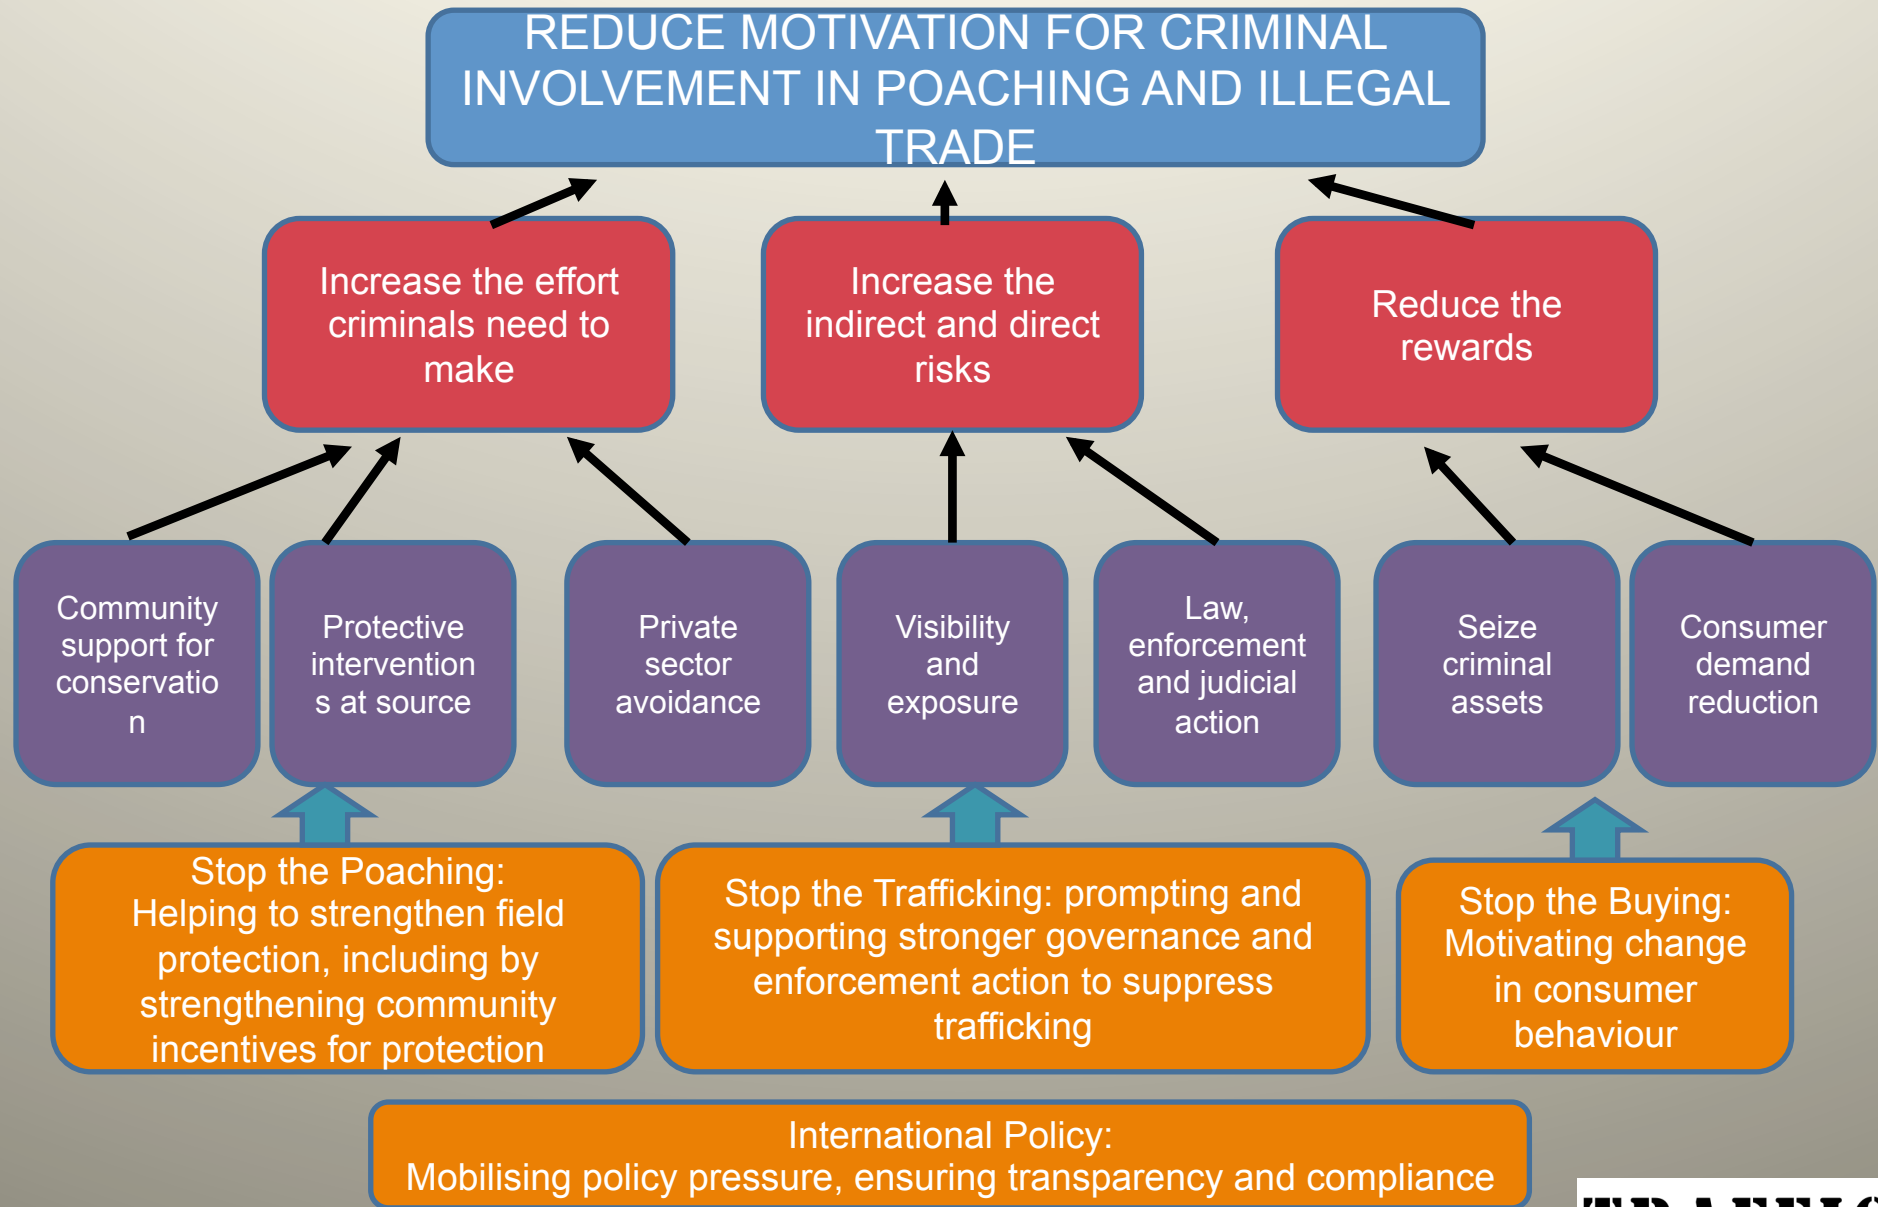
REDUCE MOTIVATION FOR CRIMINAL INVOLVEMENT IN POACHING AND ILLEGAL TRADE

Increase the effort criminals need to make

Increase the indirect and direct risks

Reduce the rewards

Community support for conservatio n

Protective intervention s at source

Private sector avoidance

Visibility and exposure

Law, enforcement and judicial action

Seize criminal assets

Consumer demand reduction

Stop the Poaching: Helping to strengthen field protection, including by strengthening community incentives for protection

Stop the Trafficking: prompting and supporting stronger governance and enforcement action to suppress trafficking

Stop the Buying: Motivating change in consumer behaviour

International Policy: Mobilising policy pressure, ensuring transparency and compliance

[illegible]